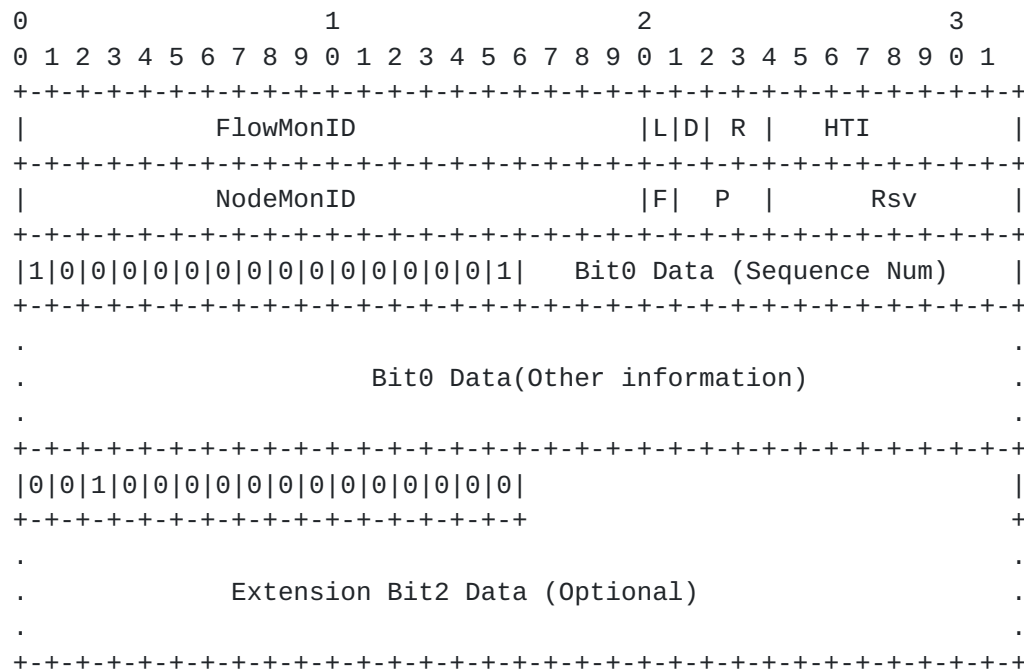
```
 0                   1                   2                   3
 0 1 2 3 4 5 6 7 8 9 0 1 2 3 4 5 6 7 8 9 0 1 2 3 4 5 6 7 8 9 0 1
+-+-+-+-+-+-+-+-+-+-+-+-+-+-+-+-+-+-+-+-+-+-+-+-+-+-+-+-+-+-+-+-+
|             FlowMonID                   |L|D| R |    HTI       |
+-+-+-+-+-+-+-+-+-+-+-+-+-+-+-+-+-+-+-+-+-+-+-+-+-+-+-+-+-+-+-+-+
|             NodeMonID                   |F|  P  |       Rsv    |
+-+-+-+-+-+-+-+-+-+-+-+-+-+-+-+-+-+-+-+-+-+-+-+-+-+-+-+-+-+-+-+-+
|1|0|0|0|0|0|0|0|0|0|0|0|0|0|0|1|   Bit0 Data (Sequence Num)    |
+-+-+-+-+-+-+-+-+-+-+-+-+-+-+-+-+-+-+-+-+-+-+-+-+-+-+-+-+-+-+-+-+
.                                                               .
.                    Bit0 Data(Other information)               .
.                                                               .
+-+-+-+-+-+-+-+-+-+-+-+-+-+-+-+-+-+-+-+-+-+-+-+-+-+-+-+-+-+-+-+-+
|0|0|1|0|0|0|0|0|0|0|0|0|0|0|0|0|                               |
+-+-+-+-+-+-+-+-+-+-+-+-+-+-+-+-+                               +
.                                                               .
.             Extension Bit2 Data (Optional)                    .
.                                                               .
+-+-+-+-+-+-+-+-+-+-+-+-+-+-+-+-+-+-+-+-+-+-+-+-+-+-+-+-+-+-+-+-+
```